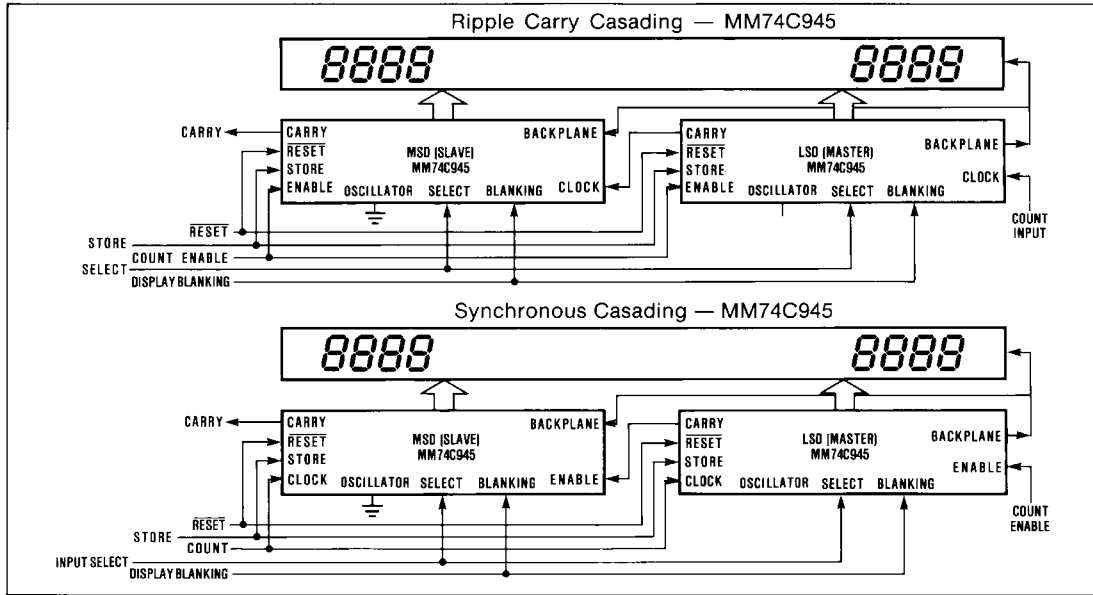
Ripple Carry Casading — MM74C945

8888

8888

CARRY

CARRY
$\overline{RESET}$
STORE
ENABLE

MSD (SLAVE)
MM74C945

BACKPLANE

OSCILLATOR SELECT BLANKING

CLOCK

CARRY
$\overline{RESET}$
STORE
ENABLE

LSD (MASTER)
MM74C945

BACKPLANE

CLOCK

OSCILLATOR SELECT BLANKING

COUNT INPUT

$\overline{RESET}$
STORE
COUNT ENABLE
SELECT
DISPLAY BLANKING

Synchronous Casading — MM74C945

8888

8888

CARRY

CARRY
$\overline{RESET}$
STORE
CLOCK

MSD (SLAVE)
MM74C945

BACKPLANE

OSCILLATOR SELECT BLANKING

ENABLE

CARRY
$\overline{RESET}$
STORE
CLOCK

LSD (MASTER)
MM74C945

BACKPLANE

ENABLE

OSCILLATOR SELECT BLANKING

COUNT ENABLE

$\overline{RESET}$
STORE
COUNT
INPUT SELECT
DISPLAY BLANKING